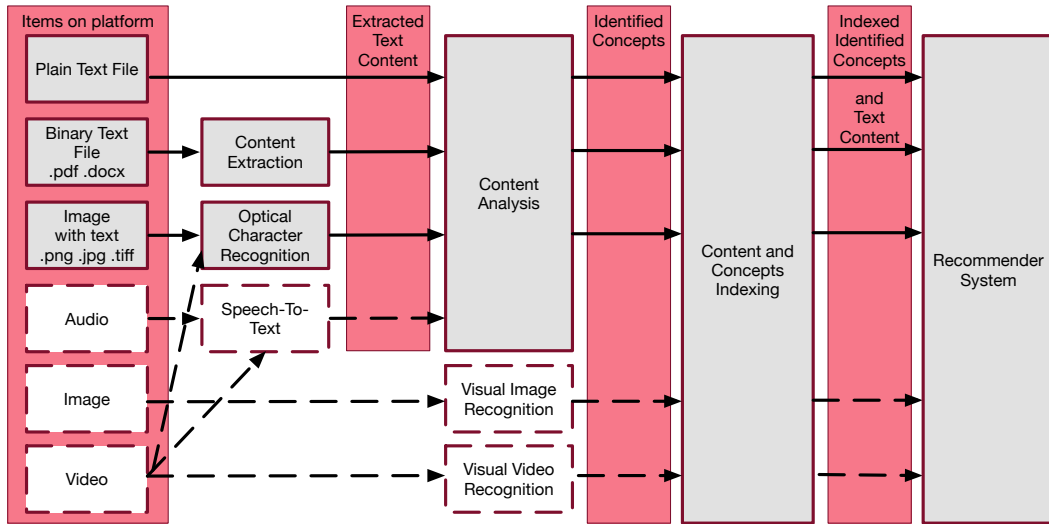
Items on platform

Plain Text File

Binary Text File .pdf .docx

Image with text .png .jpg .tiff

Audio

Image

Video

Content Extraction

Optical Character Recognition

Speech-To-Text

Extracted Text Content

Content Analysis

Visual Image Recognition

Visual Video Recognition

Identified Concepts

Content and Concepts Indexing

Indexed Identified Concepts and Text Content

Recommender System